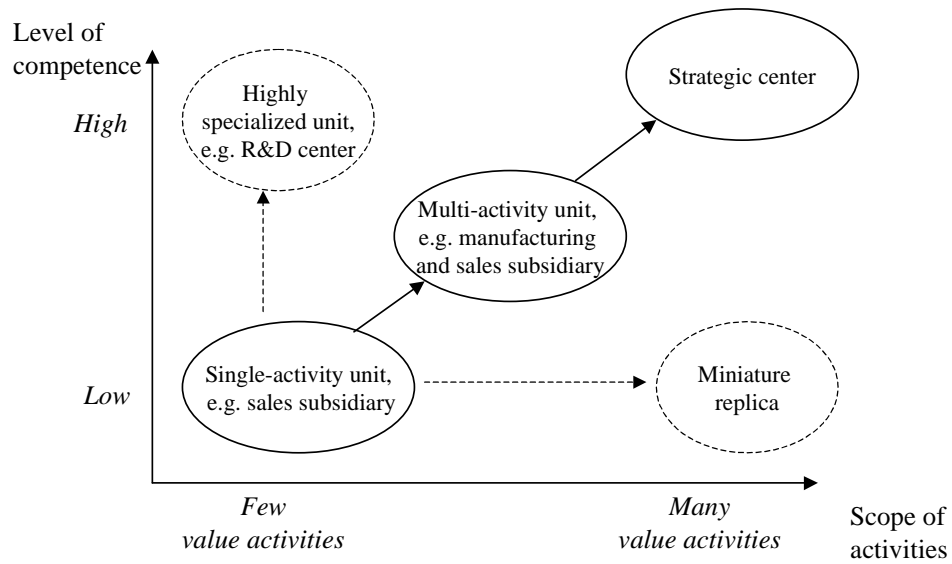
Level of competence

High

Low

Highly specialized unit, e.g. R&D center

Strategic center

Multi-activity unit, e.g. manufacturing and sales subsidiary

Single-activity unit, e.g. sales subsidiary

Miniature replica

Few value activities

Many value activities

Scope of activities